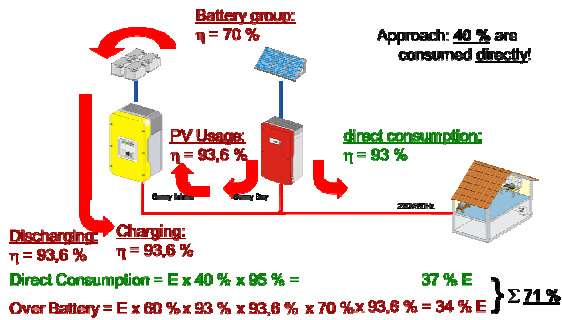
Battery group:
η = 70 %

Approach: 40 % are consumed directly!

PV Usage:
η = 93,6 %

direct consumption:
η = 93 %

Sunny Island

Sunny Boy

230V/50Hz

Discharging:
η = 93,6 %

Charging:
η = 93,6 %

Direct Consumption = E x 40 % x 95 % = 37 % E

Over Battery = E x 60 % x 93 % x 93,6 % x 70 % x 93,6 % = 34 % E

Σ 71 %